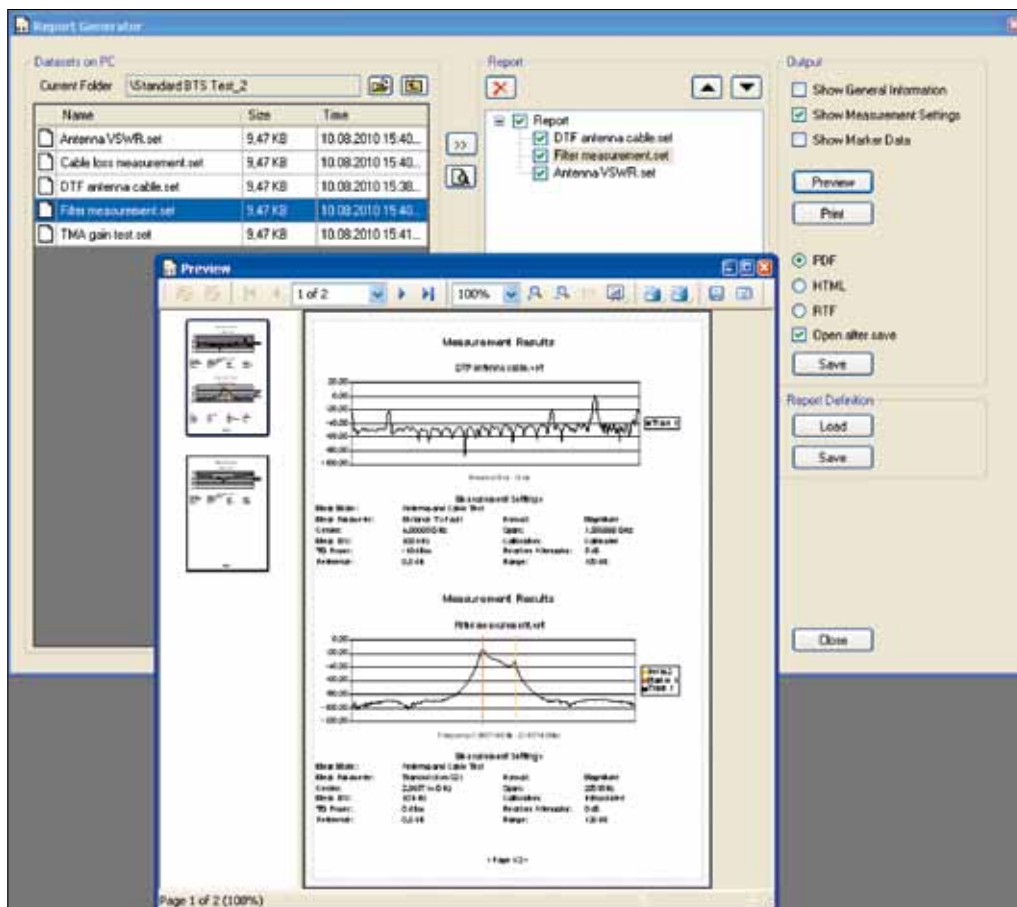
Report Generator

Datasets on PC

Current Folder \Standard BTS Test_2

| Name | Size | Time |
|---|---|---|
| Antenna VSWR.set | 9,47 KB | 10.08.2010 15:40... |
| Cable loss measurement.set | 9,47 KB | 10.08.2010 15:40... |
| DTF antenna cable.set | 9,47 KB | 10.08.2010 15:38... |
| Filter measurement.set | 9,47 KB | 10.08.2010 15:40... |
| TMA gain test.set | 9,47 KB | 10.08.2010 15:41... |

>>

Report

Report
DTF antenna cable.set
Filter measurement.set
Antenna VSWR.set

Output

Show General Information
Show Measurement Settings
Show Marker Data

Preview
Print

PDF
HTML
RTF
Open after save
Save

Report Definition
Load
Save

Close

Preview

1 of 2
100%

Measurement Results

DTF antenna cable.set

20.00
0.00
-20.00
-40.00
-60.00
-80.00
-100.00

Measurement Settings

Measurement Results

Filter measurement.set

0.00
-20.00
-40.00
-60.00
-80.00
-100.00
-120.00

Measurement Settings

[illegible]

Page 1 of 2 (100%)